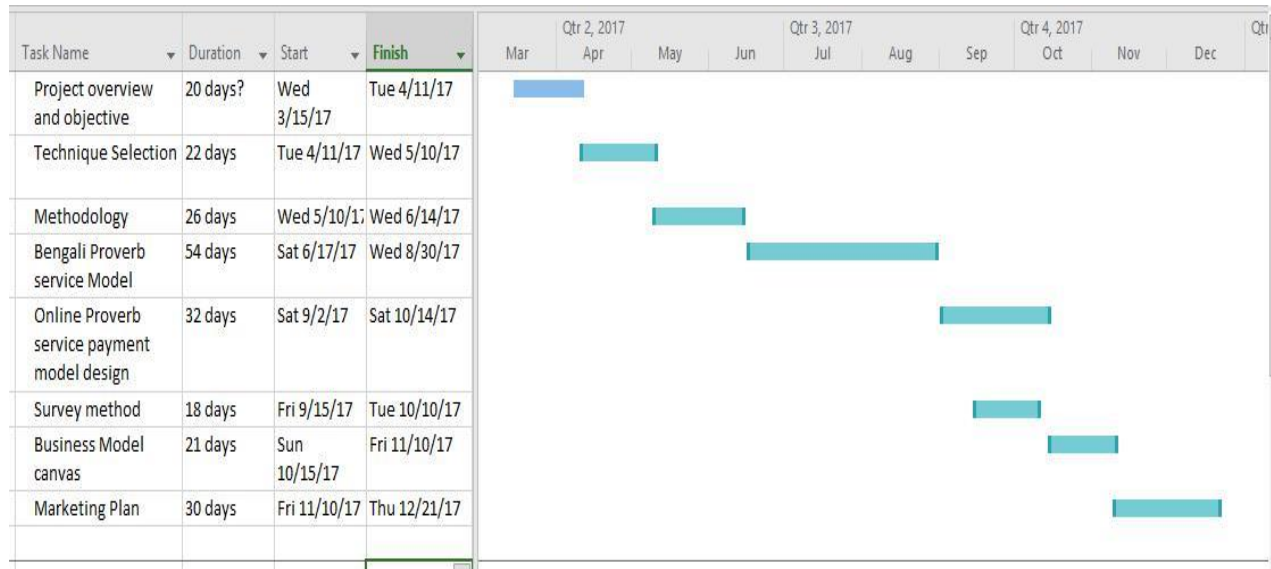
| Task Name | Duration | Start | Finish |
|---|---|---|---|
| Project overview and objective | 20 days? | Wed 3/15/17 | Tue 4/11/17 |
| Technique Selection | 22 days | Tue 4/11/17 | Wed 5/10/17 |
| Methodology | 26 days | Wed 5/10/17 | Wed 6/14/17 |
| Bengali Proverb service Model | 54 days | Sat 6/17/17 | Wed 8/30/17 |
| Online Proverb service payment model design | 32 days | Sat 9/2/17 | Sat 10/14/17 |
| Survey method | 18 days | Fri 9/15/17 | Tue 10/10/17 |
| Business Model canvas | 21 days | Sun 10/15/17 | Fri 11/10/17 |
| Marketing Plan | 30 days | Fri 11/10/17 | Thu 12/21/17 |

Qtr 2, 2017 Qtr 3, 2017 Qtr 4, 2017 Qtr

Mar Apr May Jun Jul Aug Sep Oct Nov Dec